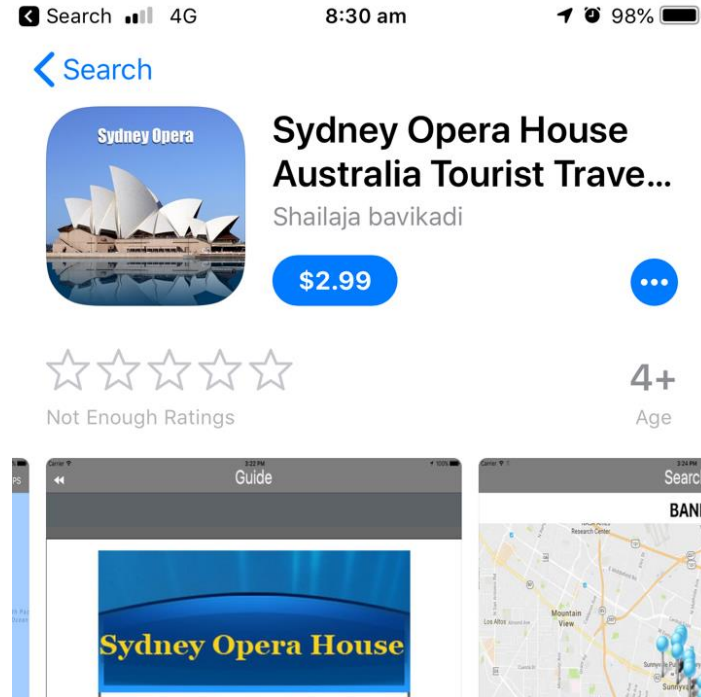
Search 4G 8:30 am 98%

Search

Sydney Opera

Sydney Opera House Australia Tourist Trave...

Shailaja bavikadi

$2.99

Not Enough Ratings

4+

Age

Guide

Sydney Opera House

Searc

BAN

Mountain View

Los Altos